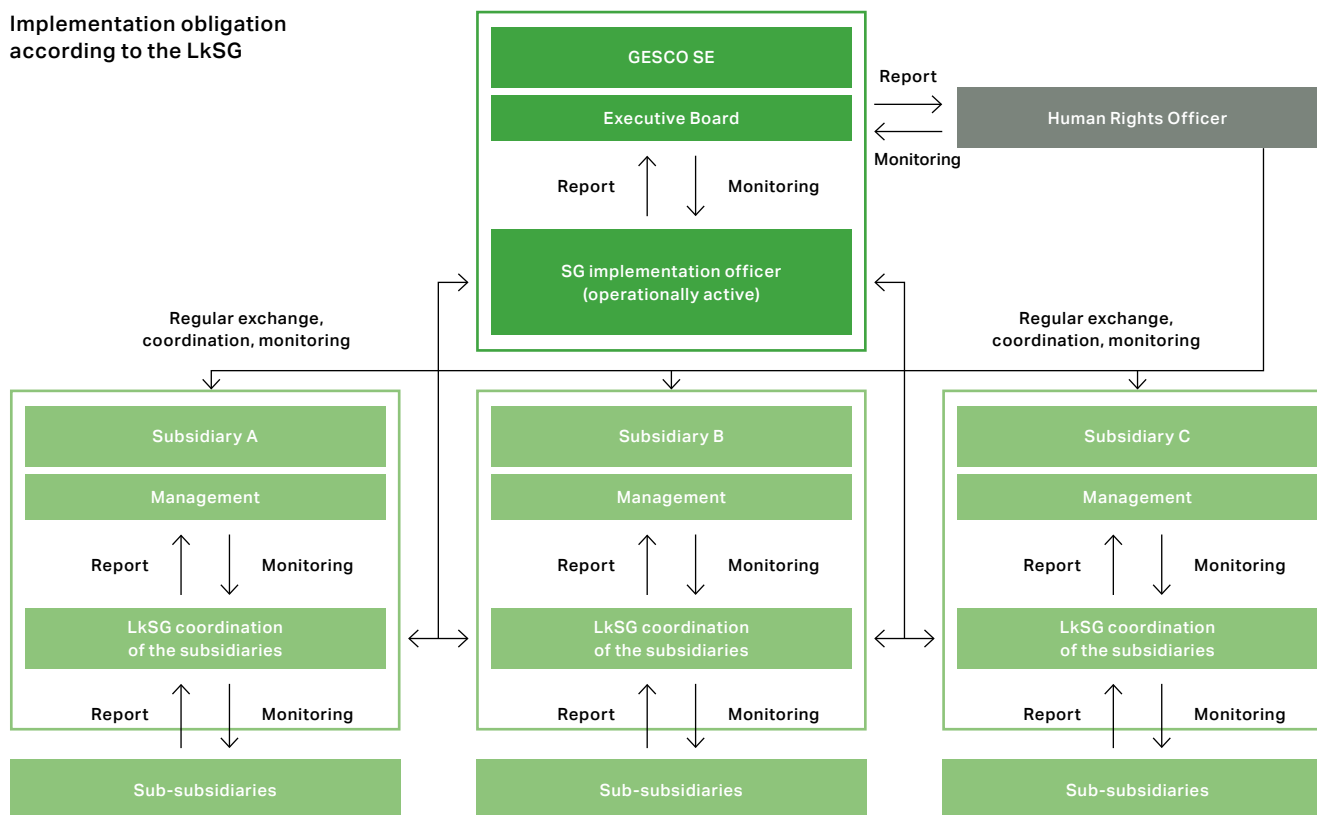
Implementation obligation according to the LkSG

GESCO SE

Executive Board

Report

Monitoring

SG implementation officer (operationally active)

Report

Monitoring

Human Rights Officer

Regular exchange, coordination, monitoring

Regular exchange, coordination, monitoring

Subsidiary A

Management

Report

Monitoring

LkSG coordination of the subsidiaries

Report

Monitoring

Sub-subsidiaries

Subsidiary B

Management

Report

Monitoring

LkSG coordination of the subsidiaries

Report

Monitoring

Sub-subsidiaries

Subsidiary C

Management

Report

Monitoring

LkSG coordination of the subsidiaries

Report

Monitoring

Sub-subsidiaries